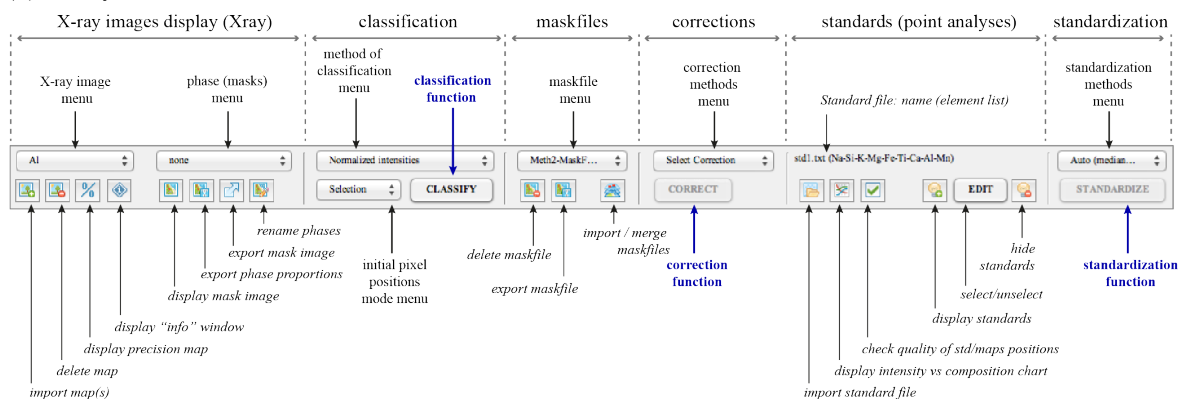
X-ray images display (Xray)

classification

maskfiles

corrections

standards (point analyses)

standardization

X-ray image menu

phase (masks) menu

method of classification menu

classification function

maskfile menu

correction methods menu

Standard file: name (element list)

standardization methods menu

Al

none

Normalized intensities

Selection

CLASSIFY

Meth2-MaskF...

Select Correction

CORRECT

std1.txt (Na-Si-K-Mg-Fe-Ti-Ca-Al-Mn)

EDIT

Auto (median...

STANDARDIZE

rename phases

export mask image

export phase proportions

display mask image

initial pixel positions mode menu

import / merge maskfiles

delete maskfile

export maskfile

correction function

hide standards

standardization function

select/unselect

display standards

check quality of std/maps positions

display intensity vs composition chart

import standard file

display "info" window

display precision map

delete map

import map(s)